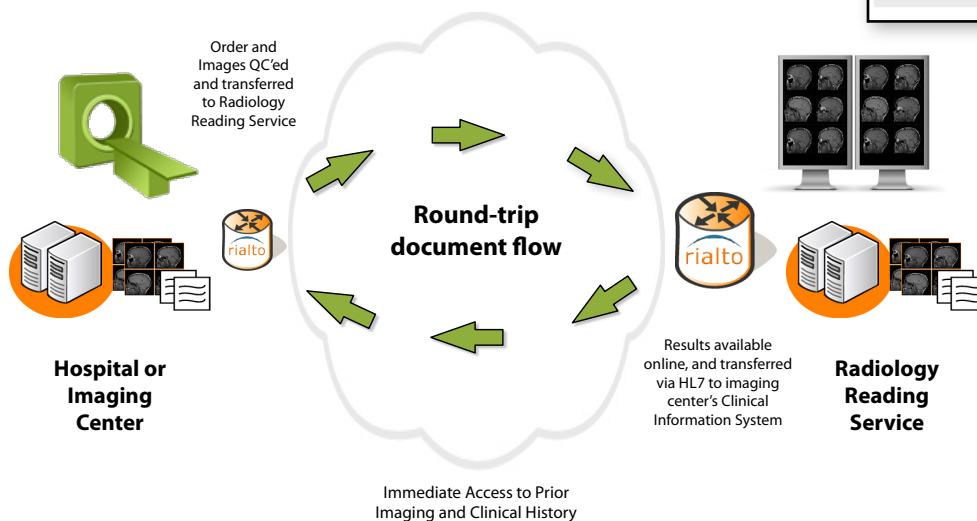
Order and Images QC'ed and transferred to Radiology Reading Service

rialto

Round-trip document flow

rialto

Hospital or Imaging Center

Results available online, and transferred via HL7 to imaging center's Clinical Information System

Radiology Reading Service

Immediate Access to Prior Imaging and Clinical History